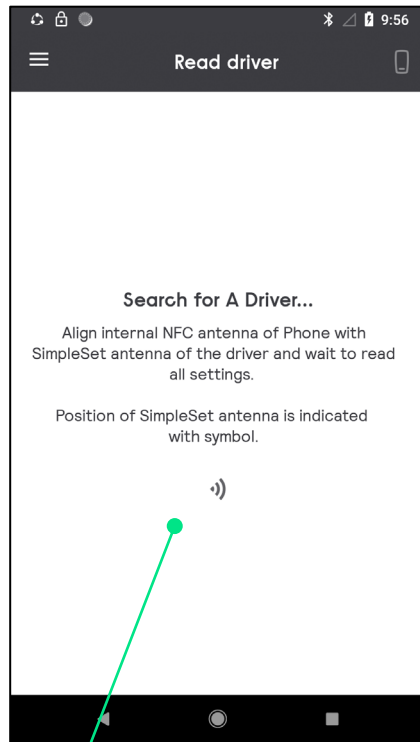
9:56

Read driver

Search for A Driver...

Align internal NFC antenna of Phone with SimpleSet antenna of the driver and wait to read all settings.

Position of SimpleSet antenna is indicated with symbol.